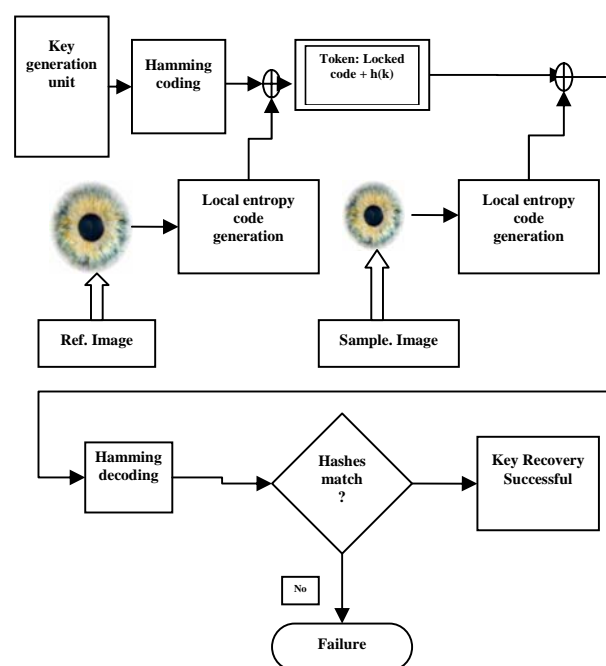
Key generation unit

Hamming coding

Token: Locked code + h(k)

Local entropy code generation

Local entropy code generation

Ref. Image

Sample. Image

Hamming decoding

Hashes match ?

Key Recovery Successful

No

Failure